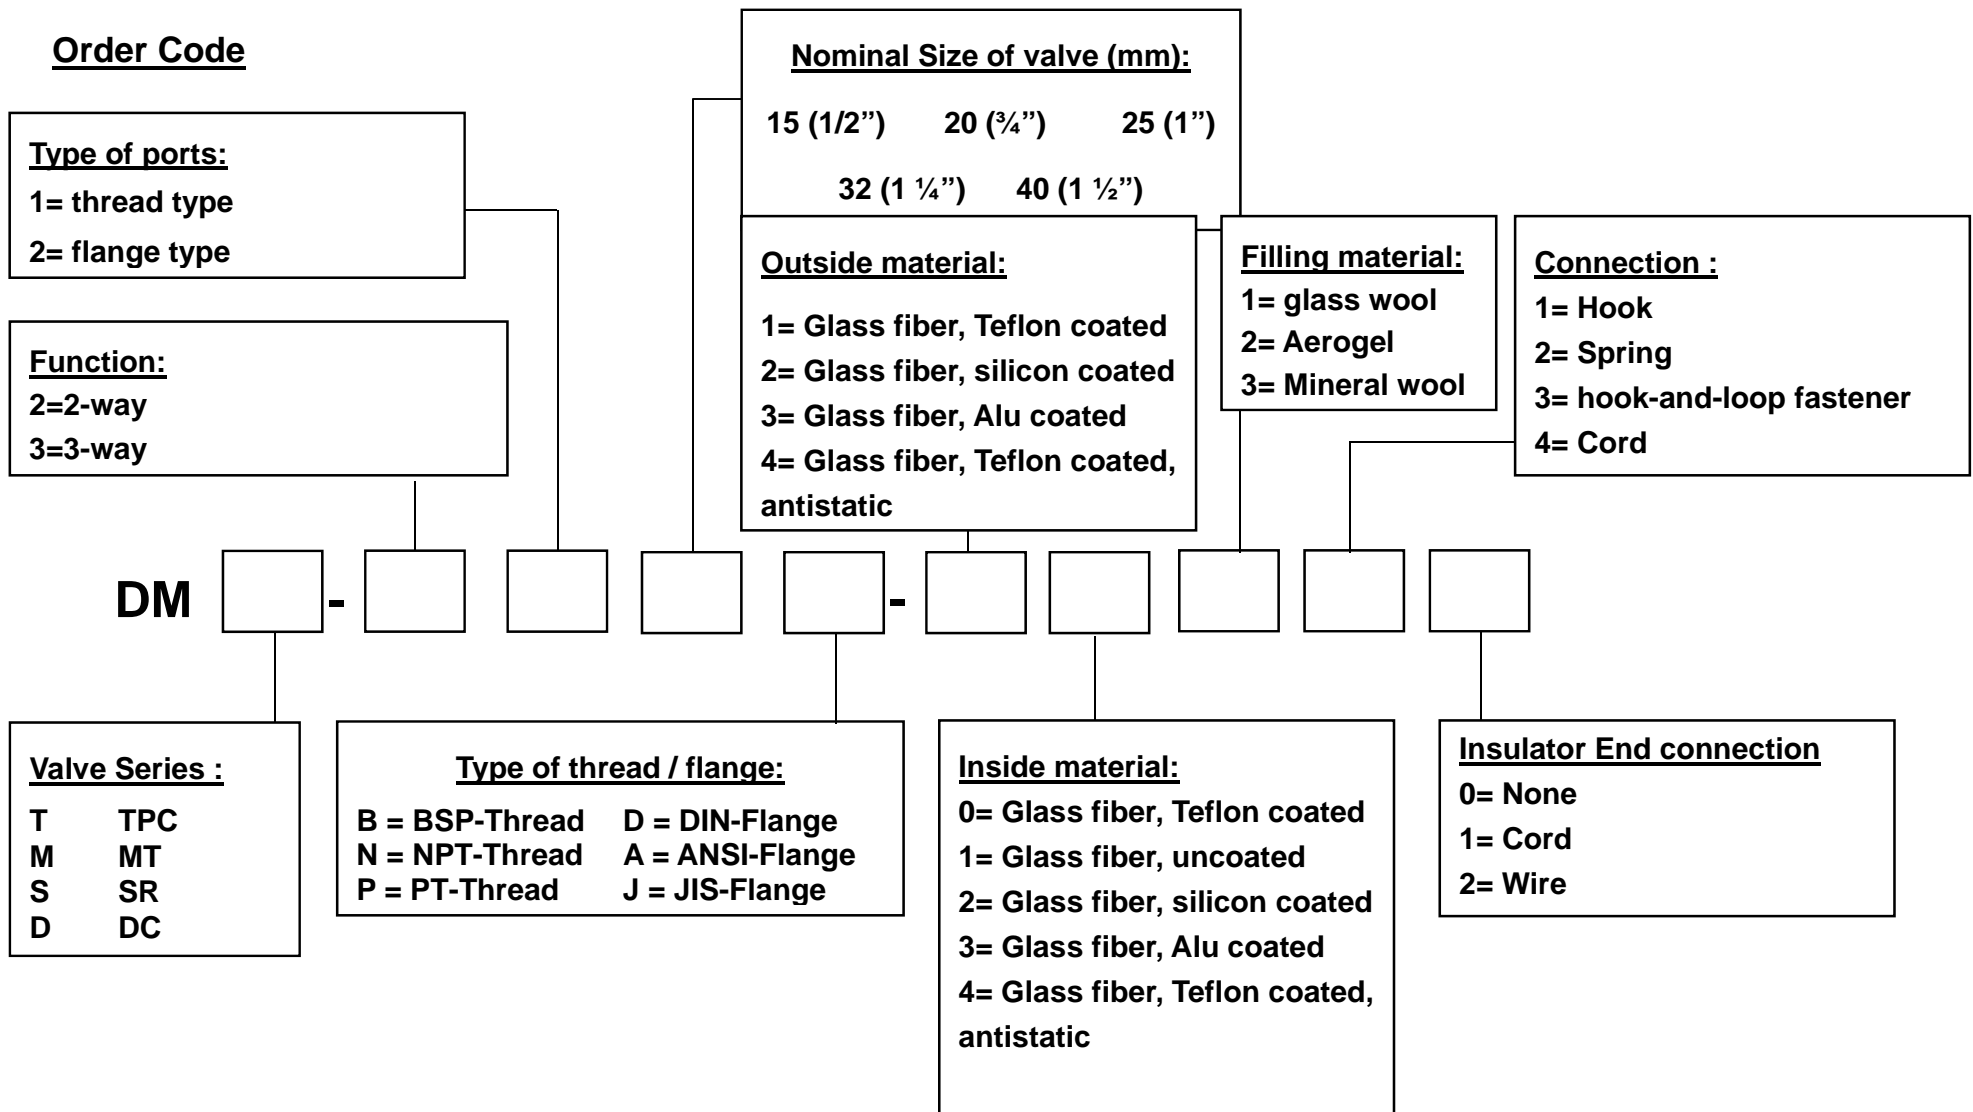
Order Code

Nominal Size of valve (mm):
15 (1/2”) 20 (¾”) 25 (1”)
32 (1 ¼”) 40 (1 ½”)

Type of ports:
1= thread type
2= flange type

Function:
2=2-way
3=3-way

Outside material:
1= Glass fiber, Teflon coated
2= Glass fiber, silicon coated
3= Glass fiber, Alu coated
4= Glass fiber, Teflon coated, antistatic

Filling material:
1= glass wool
2= Aerogel
3= Mineral wool

Connection :
1= Hook
2= Spring
3= hook-and-loop fastener
4= Cord

DM - -

Valve Series :
T TPC
M MT
S SR
D DC

Type of thread / flange:
B = BSP-Thread D = DIN-Flange
N = NPT-Thread A = ANSI-Flange
P = PT-Thread J = JIS-Flange

Inside material:
0= Glass fiber, Teflon coated
1= Glass fiber, uncoated
2= Glass fiber, silicon coated
3= Glass fiber, Alu coated
4= Glass fiber, Teflon coated, antistatic

Insulator End connection
0= None
1= Cord
2= Wire